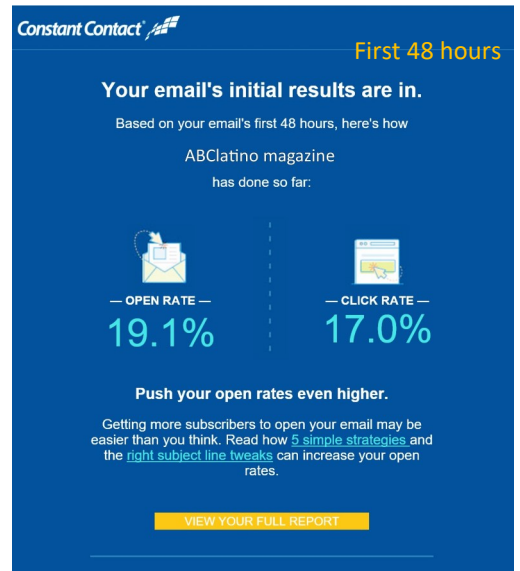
Constant Contact®

First 48 hours

Your email's initial results are in.

Based on your email's first 48 hours, here's how

ABClatino magazine

has done so far:

— OPEN RATE —

19.1%

— CLICK RATE —

17.0%

Push your open rates even higher.

Getting more subscribers to open your email may be easier than you think. Read how 5 simple strategies and the right subject line tweaks can increase your open rates.

VIEW YOUR FULL REPORT